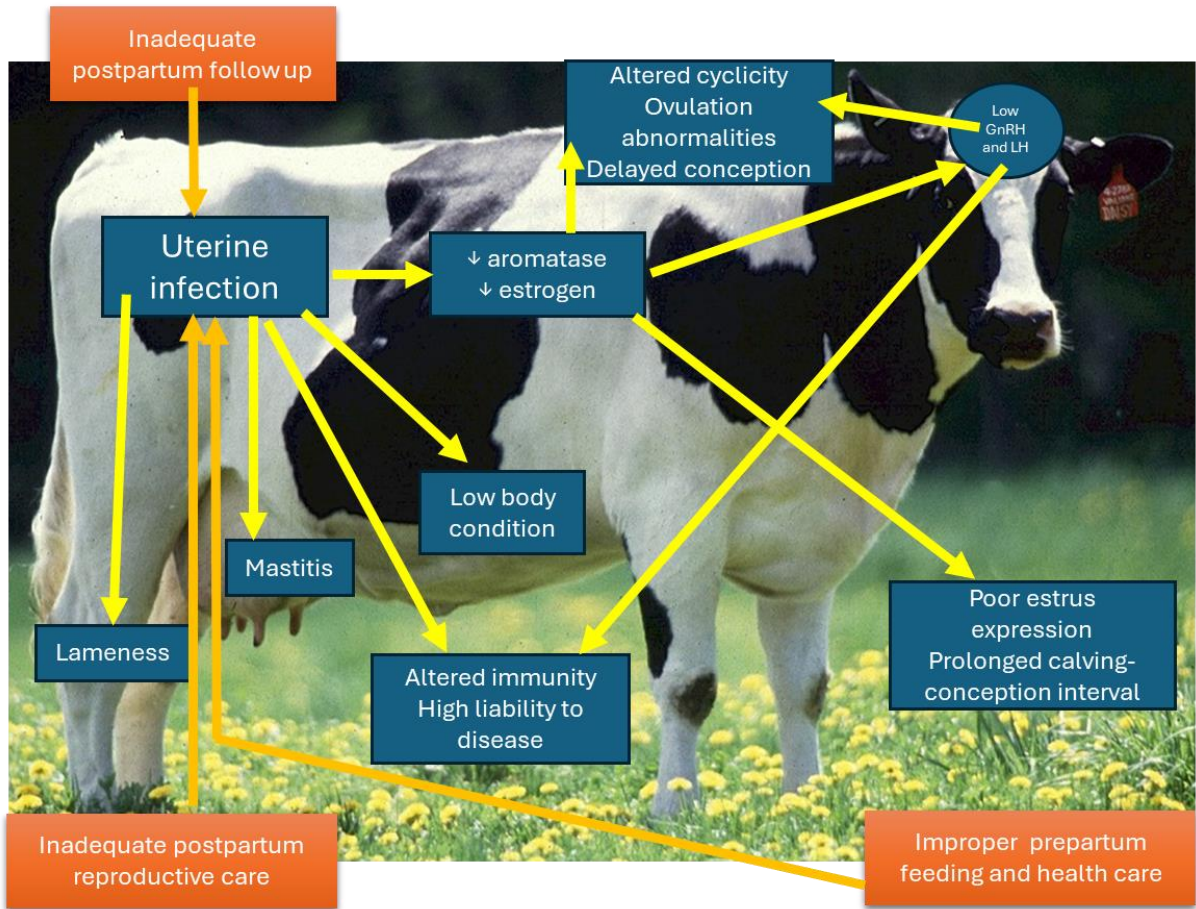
Inadequate postpartum follow up

Altered cyclicity
Ovulation abnormalities
Delayed conception

Low GnRH and LH

Uterine infection

↓ aromatase
↓ estrogen

Low body condition

Mastitis

Lameness

Altered immunity
High liability to disease

Poor estrus expression
Prolonged calving-conception interval

Inadequate postpartum reproductive care

Improper prepartum feeding and health care